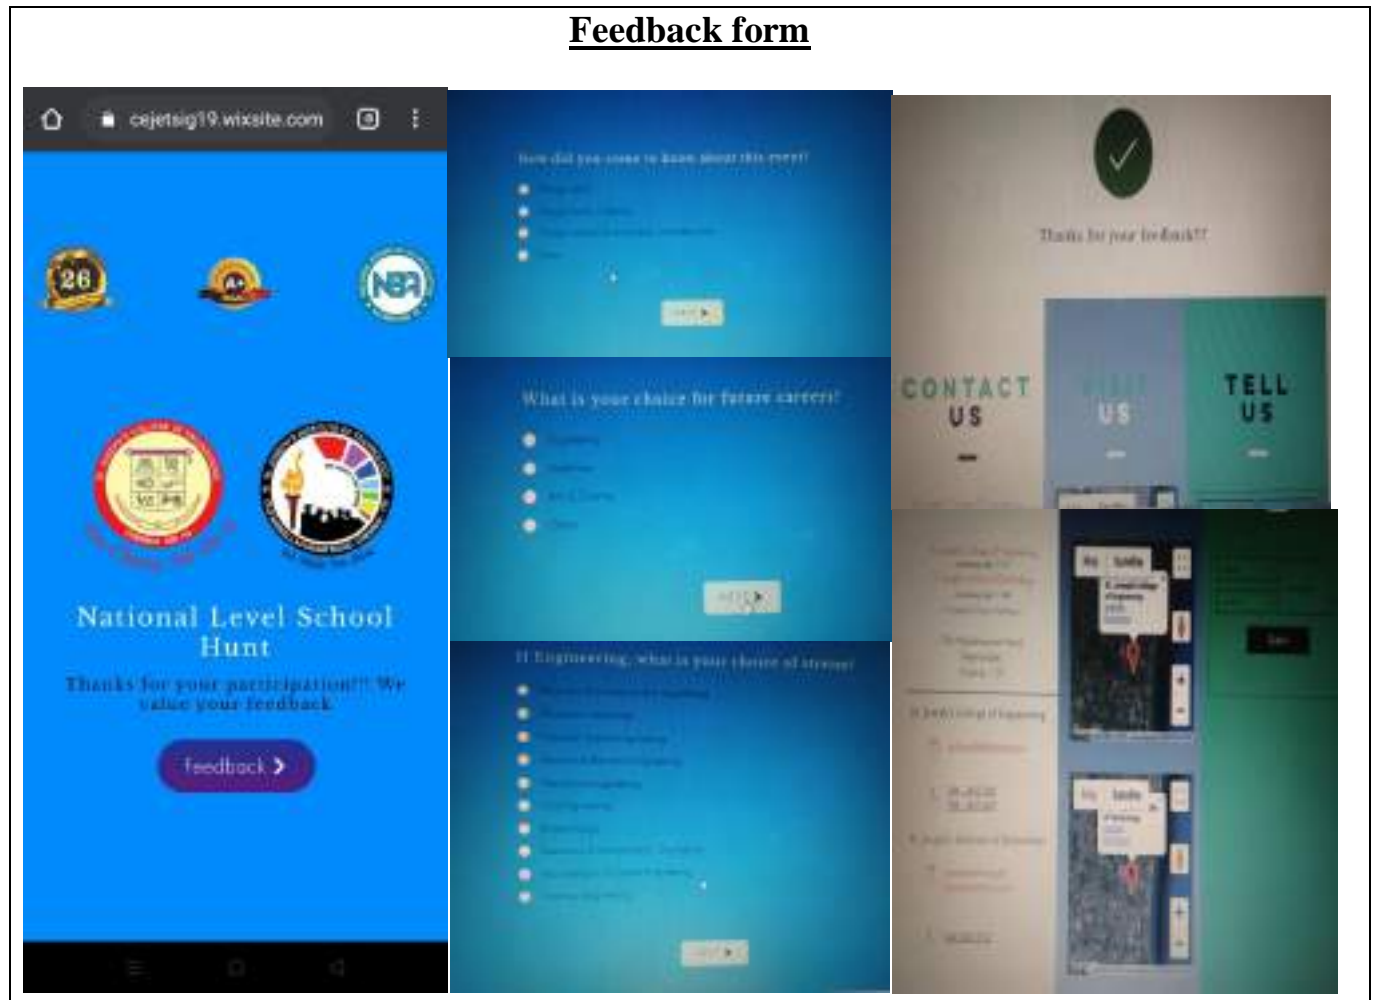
Feedback form

cejetsig19.wixsite.com

26

A+

NBA

National Level School Hunt

Thanks for your participation!! We value your feedback

feedback

How did you come to know about this event?

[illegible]

What is your choice for future careers?

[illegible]

If Engineering, what is your choice of stream?

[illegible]

Thanks for your feedback!!

CONTACT US

VISIT US

TELL US

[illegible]